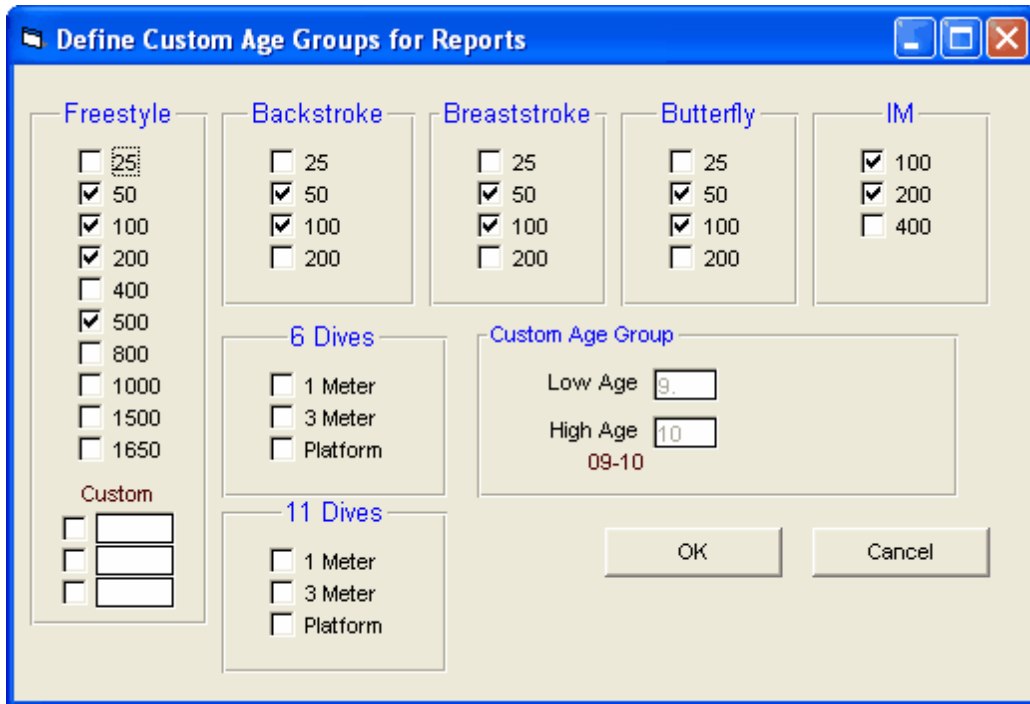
Define Custom Age Groups for Reports

Freestyle
25
50
100
200
400
500
800
1000
1500
1650
Custom

Backstroke
25
50
100
200

Breaststroke
25
50
100
200

Butterfly
25
50
100
200

IM
100
200
400

6 Dives
1 Meter
3 Meter
Platform

11 Dives
1 Meter
3 Meter
Platform

Custom Age Group
Low Age 9
High Age 10
09-10

OK
Cancel